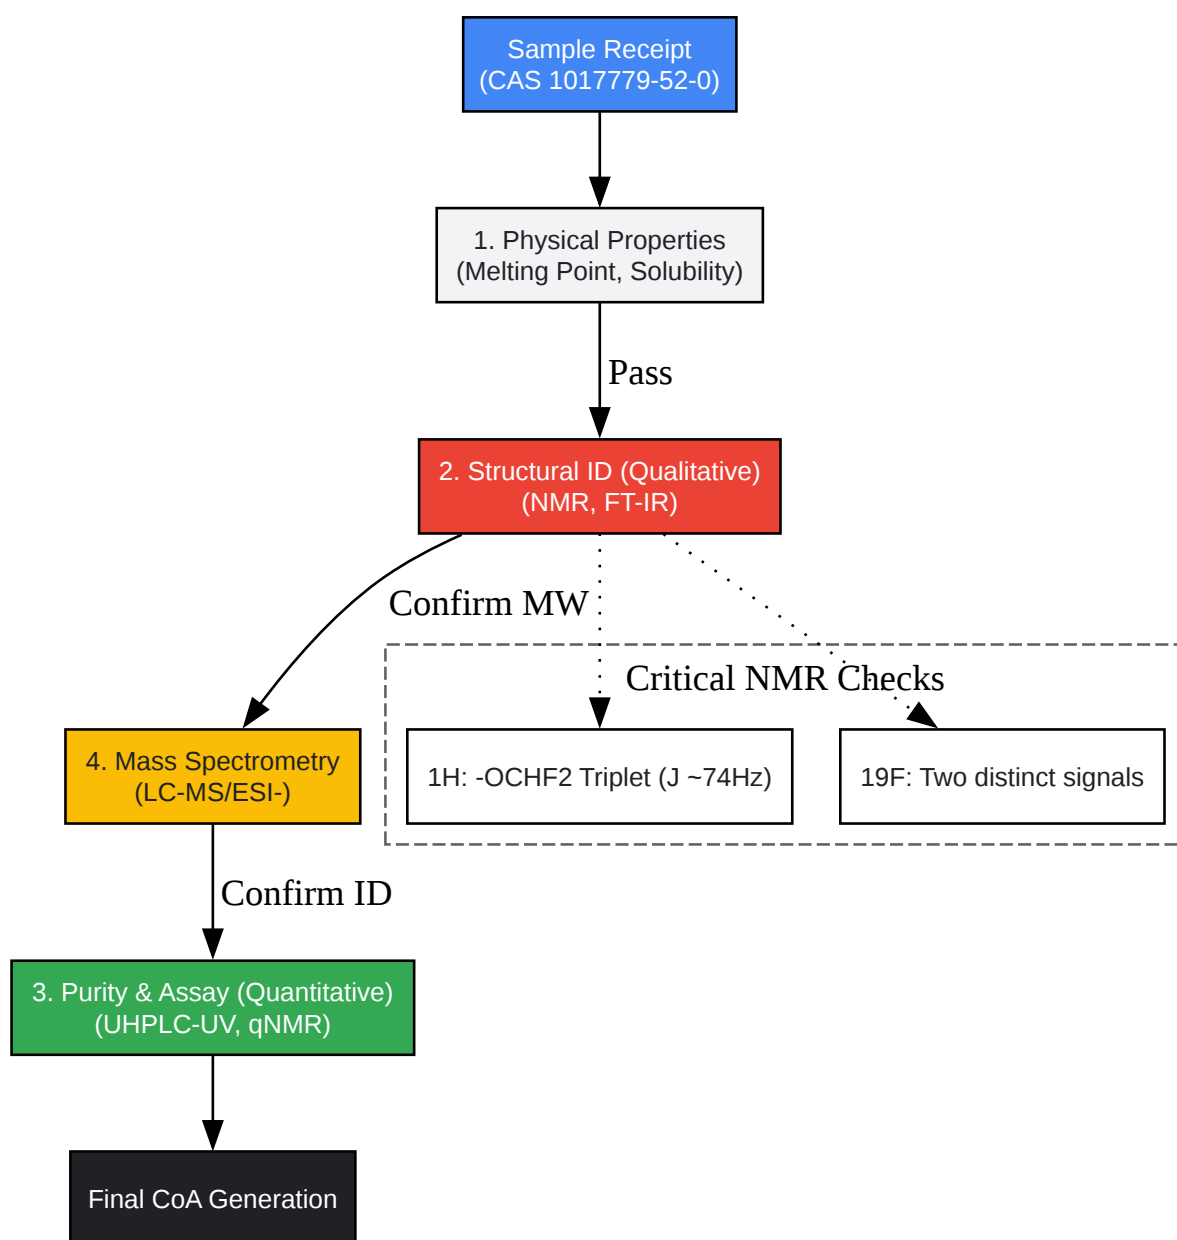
Sample Receipt
(CAS 1017779-52-0)

1. Physical Properties
(Melting Point, Solubility)

Pass

2. Structural ID (Qualitative)
(NMR, FT-IR)

Confirm MW

Critical NMR Checks

4. Mass Spectrometry
(LC-MS/ESI-)

1H: -OCHF2 Triplet (J ~74Hz)

19F: Two distinct signals

Confirm ID

3. Purity & Assay (Quantitative)
(UHPLC-UV, qNMR)

Final CoA Generation